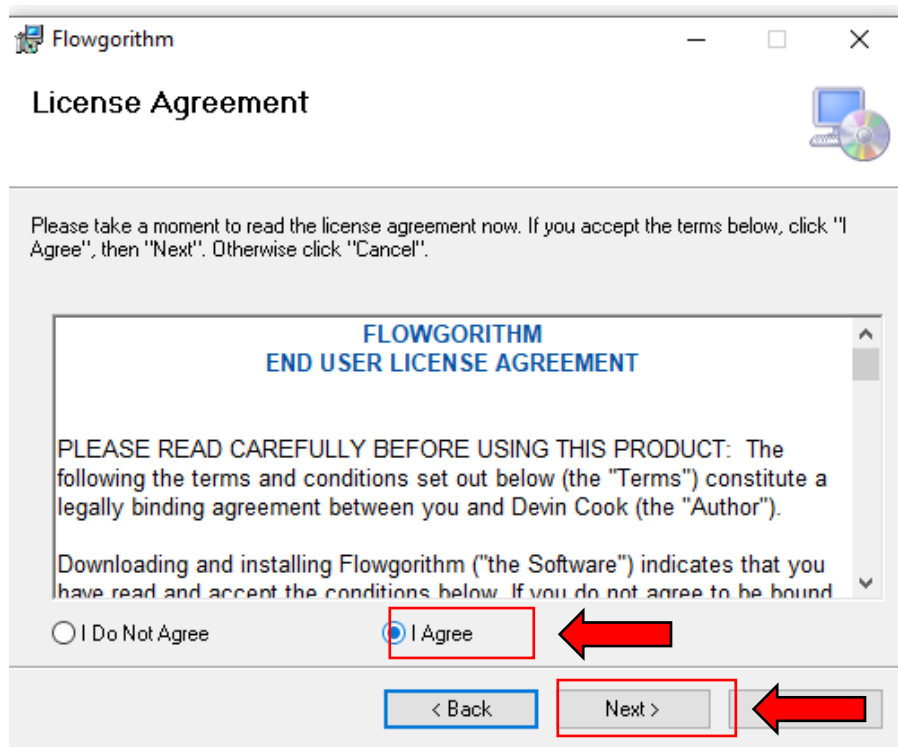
Flowgorithm

License Agreement

Please take a moment to read the license agreement now. If you accept the terms below, click "I Agree", then "Next". Otherwise click "Cancel".

FLOWGORITHM
END USER LICENSE AGREEMENT

PLEASE READ CAREFULLY BEFORE USING THIS PRODUCT: The following the terms and conditions set out below (the "Terms") constitute a legally binding agreement between you and Devin Cook (the "Author").

Downloading and installing Flowgorithm ("the Software") indicates that you have read and accept the conditions below. If you do not agree to be bound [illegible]

I Do Not Agree

I Agree

< Back

Next >